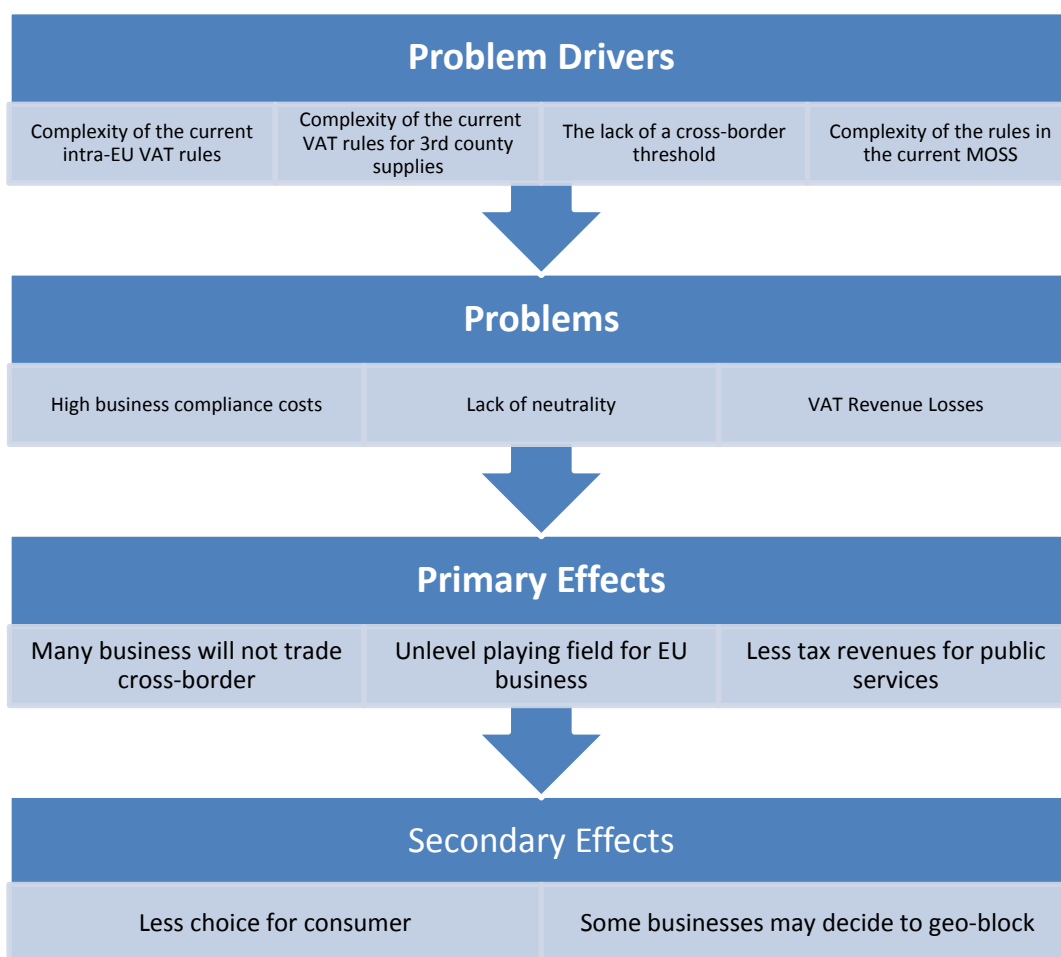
Problem Drivers

Complexity of the current intra-EU VAT rules

Complexity of the current VAT rules for 3rd county supplies

The lack of a cross-border threshold

Complexity of the rules in the current MOSS

Problems

High business compliance costs

Lack of neutrality

VAT Revenue Losses

Primary Effects

Many business will not trade cross-border

Unlevel playing field for EU business

Less tax revenues for public services

Secondary Effects

Less choice for consumer

Some businesses may decide to geo-block